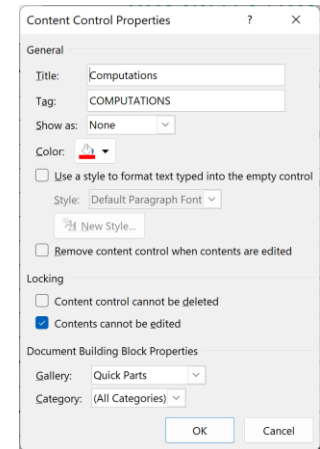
Content Control Properties ? ×

General

Title: Computations

Tag: COMPUTATIONS

Show as: None

Color:

Use a style to format text typed into the empty control

Style: Default Paragraph Font

New Style...

Remove content control when contents are edited

Locking

Content control cannot be deleted

Contents cannot be edited

Document Building Block Properties

Gallery: Quick Parts

Category: (All Categories)

OK Cancel